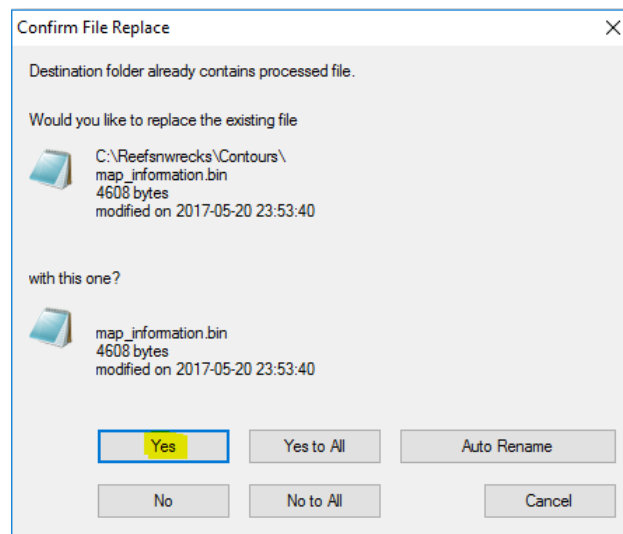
Confirm File Replace

Destination folder already contains processed file.

Would you like to replace the existing file

C:\Reefsnwrecks\Contours\
map_information.bin
4608 bytes
modified on 2017-05-20 23:53:40

with this one?

map_information.bin
4608 bytes
modified on 2017-05-20 23:53:40

Yes
Yes to All
Auto Rename
No
No to All
Cancel